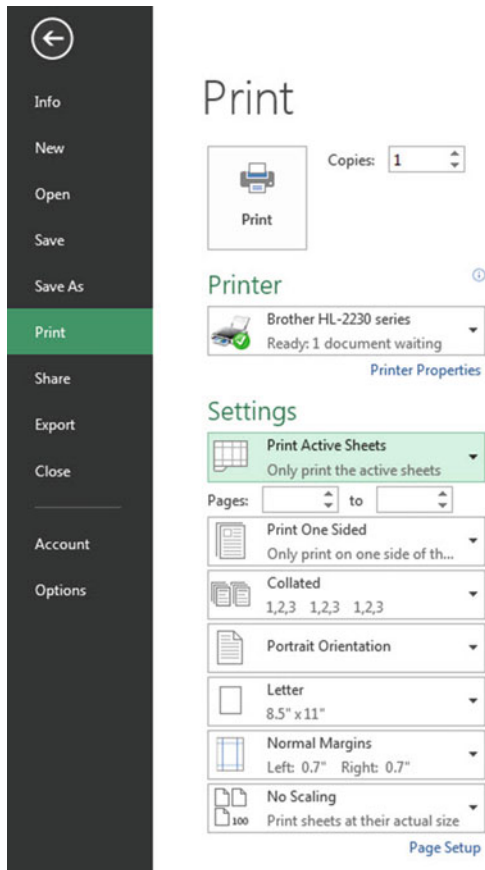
Info
New
Open
Save
Save As
Print
Share
Export
Close
Account
Options

Print

Print

Copies: 1

Printer

Brother HL-2230 series
Ready: 1 document waiting

Printer Properties

Settings

Print Active Sheets
Only print the active sheets

Pages: to

Print One Sided
Only print on one side of th...

Collated
1,2,3 1,2,3 1,2,3

Portrait Orientation

Letter
8.5" x 11"

Normal Margins
Left: 0.7" Right: 0.7"

No Scaling
Print sheets at their actual size

100

Page Setup